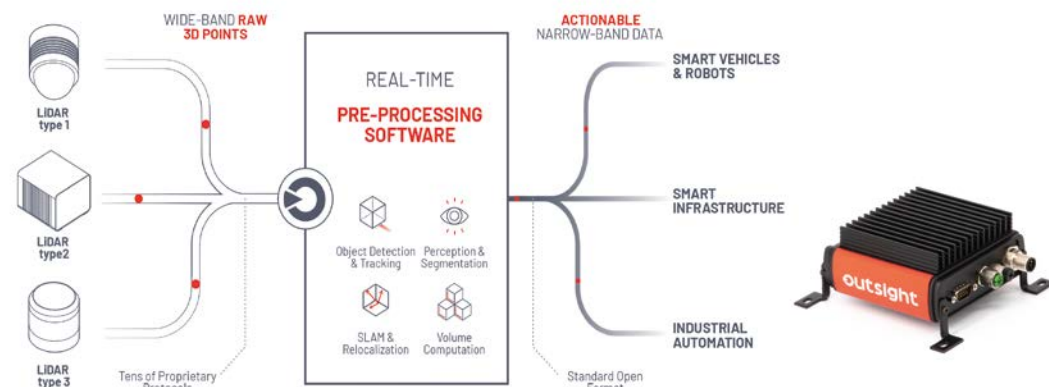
WIDE-BAND RAW 3D POINTS

LiDAR type 1

LiDAR type2

LiDAR type 3

Tens of Proprietary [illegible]

REAL-TIME

PRE-PROCESSING SOFTWARE

Object Detection & Tracking

Perception & Segmentation

SLAM & Relocalization

Volume Computation

ACTIONABLE NARROW-BAND DATA

Standard Open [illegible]

SMART VEHICLES & ROBOTS

SMART INFRASTRUCTURE

INDUSTRIAL AUTOMATION

outsight